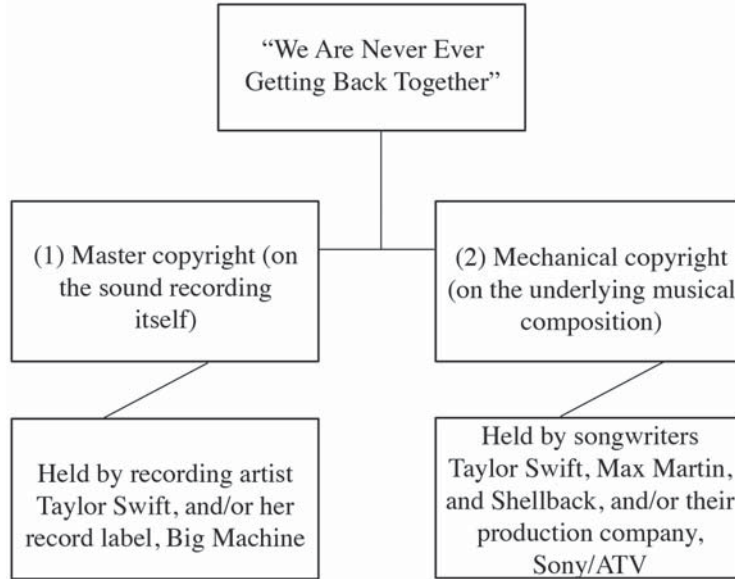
"We Are Never Ever Getting Back Together"

(1) Master copyright (on the sound recording itself)

(2) Mechanical copyright (on the underlying musical composition)

Held by recording artist Taylor Swift, and/or her record label, Big Machine

Held by songwriters Taylor Swift, Max Martin, and Shellback, and/or their production company, Sony/ATV